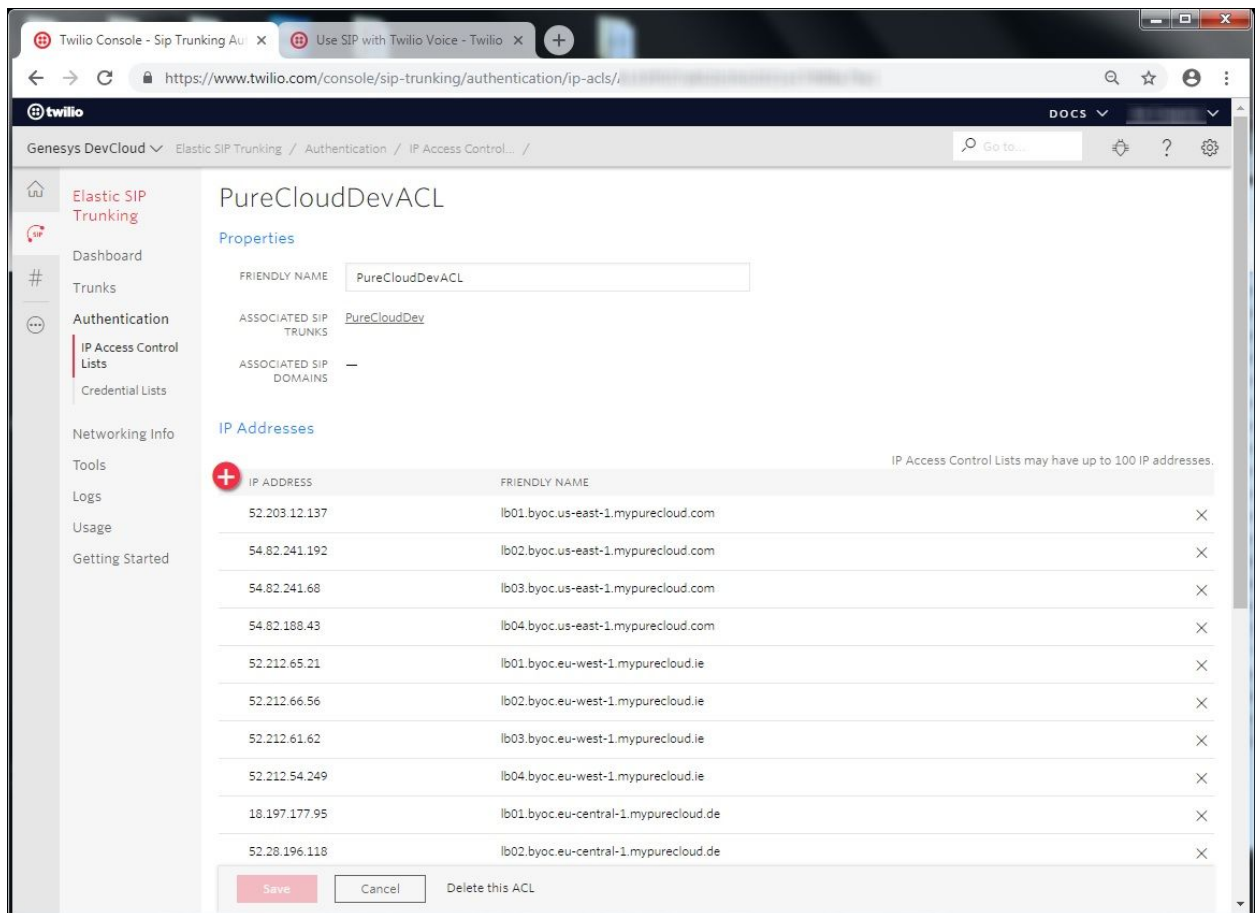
Twilio Console - Sip Trunking Au ×
Use SIP with Twilio Voice - Twilio ×

https://www.twilio.com/console/sip-trunking/authentication/ip-acls/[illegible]

twilio
DOCS

Genesys DevCloud Elastic SIP Trunking / Authentication / IP Access Control... /
Go to...

SIP
#

Elastic SIP Trunking
Dashboard
Trunks
Authentication
IP Access Control Lists
Credential Lists
Networking Info
Tools
Logs
Usage
Getting Started

PureCloudDevACL

Properties

FRIENDLY NAME PureCloudDevACL

ASSOCIATED SIP TRUNKS PureCloudDev

ASSOCIATED SIP DOMAINS —

IP Addresses

IP Access Control Lists may have up to 100 IP addresses.

| IP ADDRESS | FRIENDLY NAME |
|---|---|
| 52.203.12.137 | lb01.byoc.us-east-1.mypurecloud.com |
| 54.82.241.192 | lb02.byoc.us-east-1.mypurecloud.com |
| 54.82.241.68 | lb03.byoc.us-east-1.mypurecloud.com |
| 54.82.188.43 | lb04.byoc.us-east-1.mypurecloud.com |
| 52.212.65.21 | lb01.byoc.eu-west-1.mypurecloud.ie |
| 52.212.66.56 | lb02.byoc.eu-west-1.mypurecloud.ie |
| 52.212.61.62 | lb03.byoc.eu-west-1.mypurecloud.ie |
| 52.212.54.249 | lb04.byoc.eu-west-1.mypurecloud.ie |
| 18.197.177.95 | lb01.byoc.eu-central-1.mypurecloud.de |
| 52.28.196.118 | lb02.byoc.eu-central-1.mypurecloud.de |

Save Cancel Delete this ACL